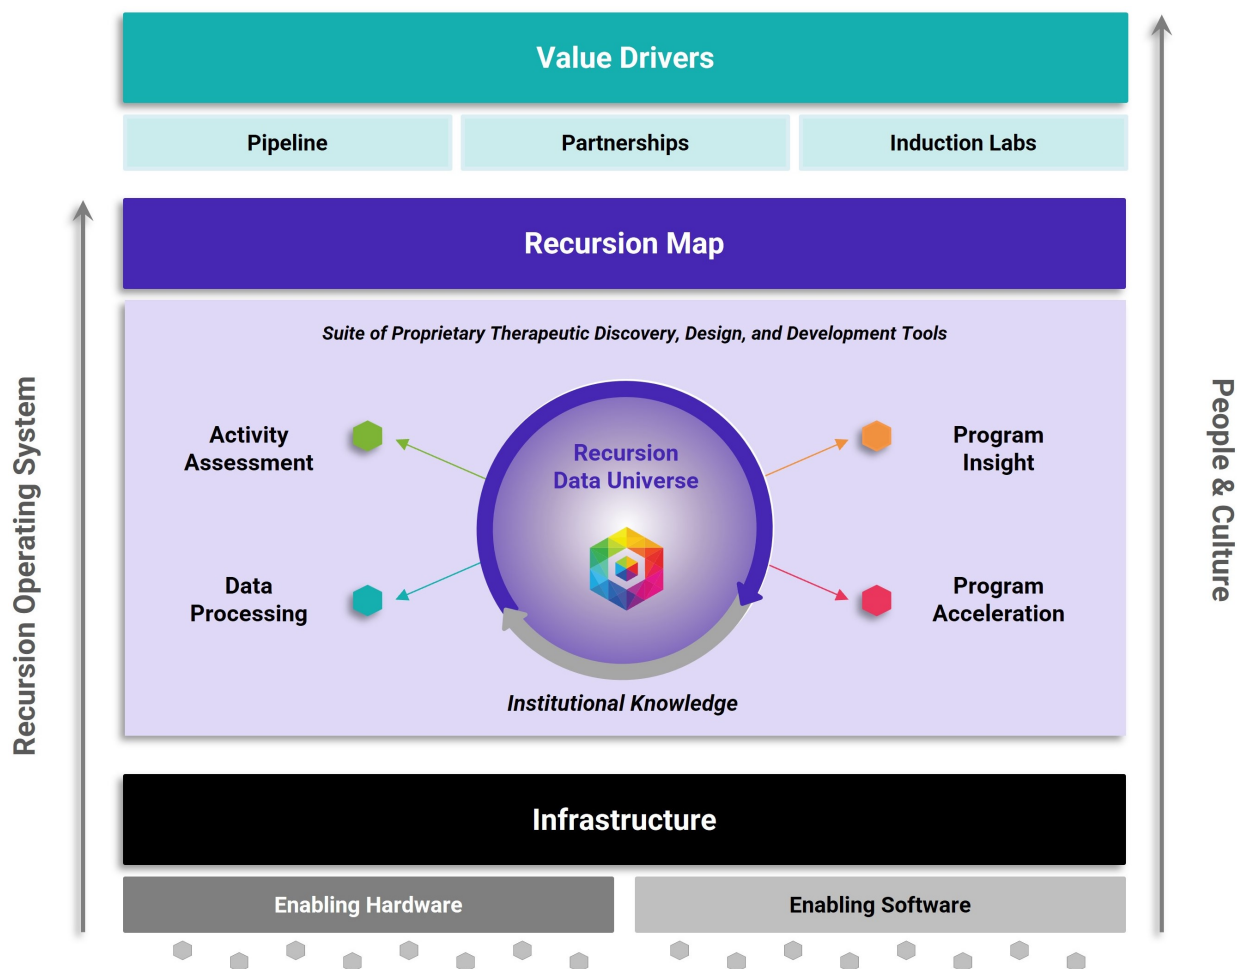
Value Drivers

Pipeline

Partnerships

Induction Labs

Recursion Map

Suite of Proprietary Therapeutic Discovery, Design, and Development Tools

Activity Assessment

Recursion Data Universe

Program Insight

Data Processing

Program Acceleration

Institutional Knowledge

Infrastructure

Enabling Hardware

Enabling Software

Recursion Operating System

People & Culture